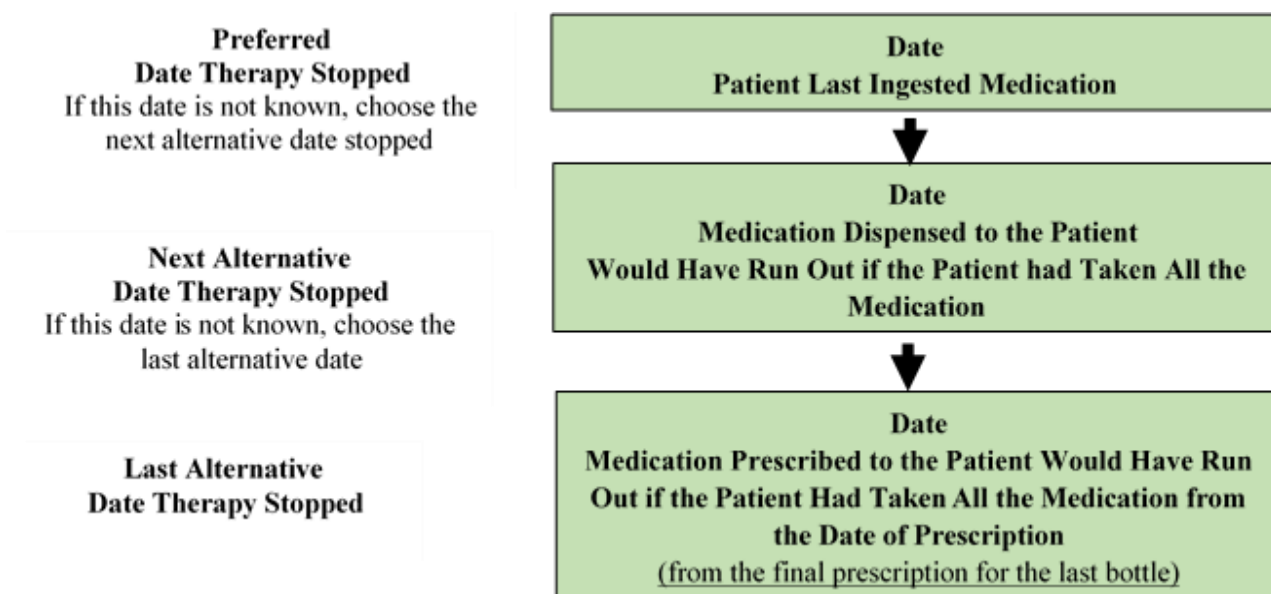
Preferred
Date Therapy Stopped
If this date is not known, choose the next alternative date stopped

Date
Patient Last Ingested Medication

Next Alternative
Date Therapy Stopped
If this date is not known, choose the last alternative date

Date
Medication Dispensed to the Patient Would Have Run Out if the Patient had Taken All the Medication

Last Alternative
Date Therapy Stopped

Date
Medication Prescribed to the Patient Would Have Run Out if the Patient Had Taken All the Medication from the Date of Prescription
(from the final prescription for the last bottle)